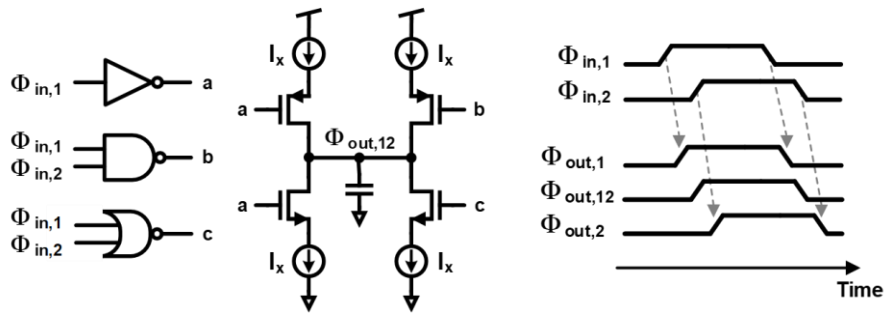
$\Phi_{in,1}$ a

$\Phi_{in,1}$
$\Phi_{in,2}$ b

$\Phi_{in,1}$
$\Phi_{in,2}$ c

$I_x$ $I_x$

a b

$\Phi_{out,12}$

a c

$I_x$ $I_x$

$\Phi_{in,1}$
$\Phi_{in,2}$

$\Phi_{out,1}$
$\Phi_{out,12}$
$\Phi_{out,2}$

Time